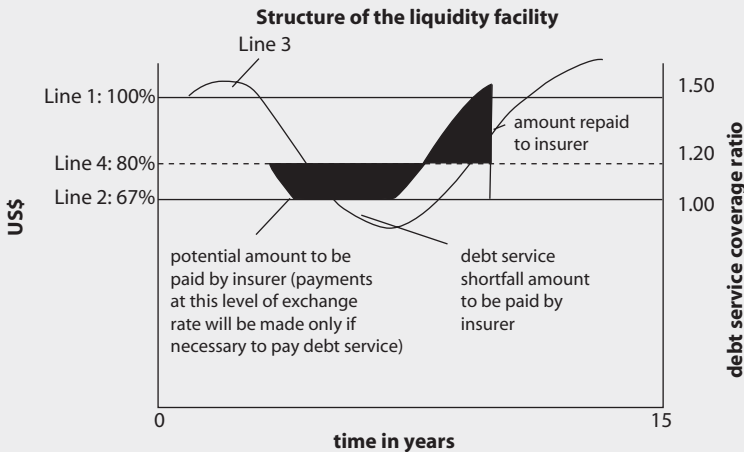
Structure of the liquidity facility

Line 3

Line 1: 100%

Line 4: 80%

Line 2: 67%

US$

1.50

1.20

1.00

debt service coverage ratio

amount repaid to insurer

potential amount to be paid by insurer (payments at this level of exchange rate will be made only if necessary to pay debt service)

debt service shortfall amount to be paid by insurer

0

15

time in years